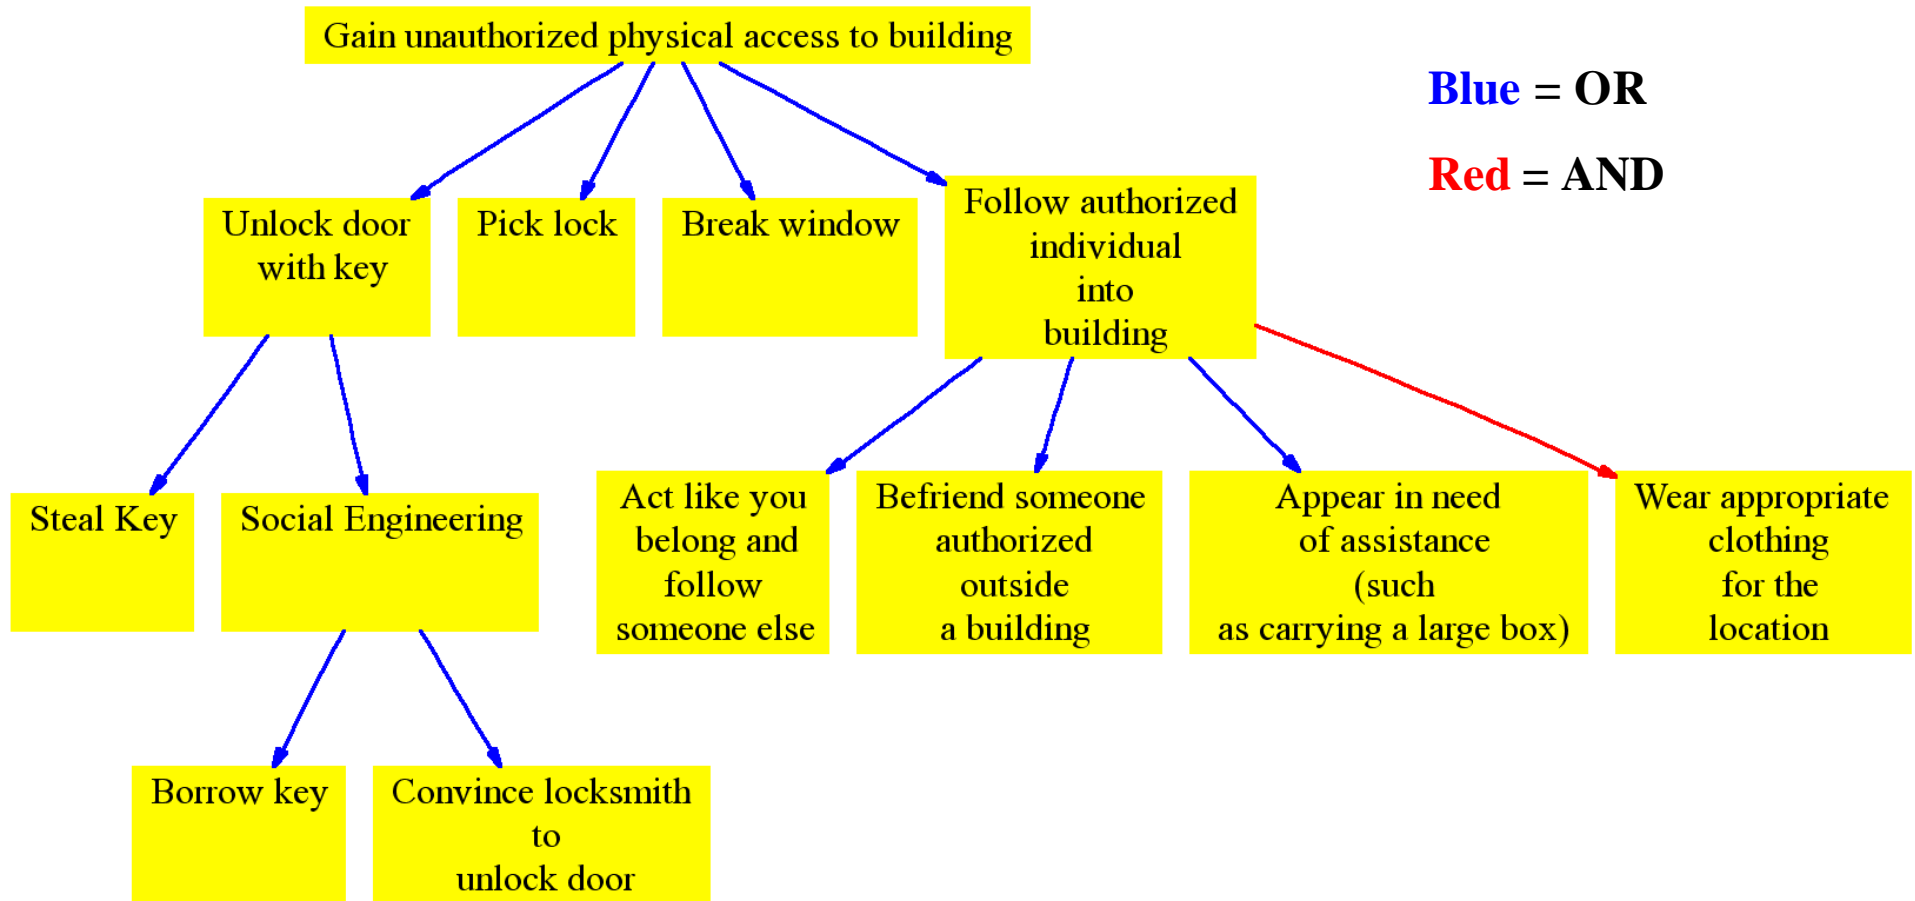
Gain unauthorized physical access to building

Blue = OR

Red = AND

Unlock door with key

Pick lock

Break window

Follow authorized individual into building

Steal Key

Social Engineering

Act like you belong and follow someone else

Befriend someone authorized outside a building

Appear in need of assistance (such as carrying a large box)

Wear appropriate clothing for the location

Borrow key

Convince locksmith to unlock door